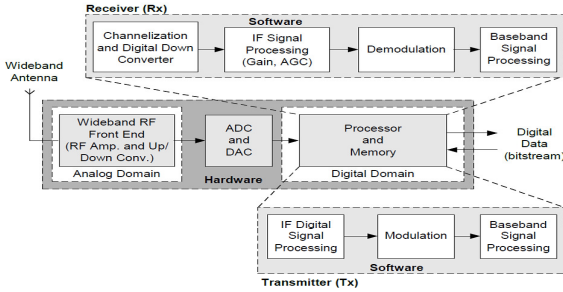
Receiver (Rx)

Software

Channelization and Digital Down Converter

IF Signal Processing (Gain, AGC)

Demodulation

Baseband Signal Processing

Wideband Antenna

Wideband RF Front End (RF Amp. and Up/ Down Conv.)

Analog Domain

ADC and DAC

Hardware

Processor and Memory

Digital Domain

Digital Data (bitstream)

IF Digital Signal Processing

Modulation

Baseband Signal Processing

Software

Transmitter (Tx)